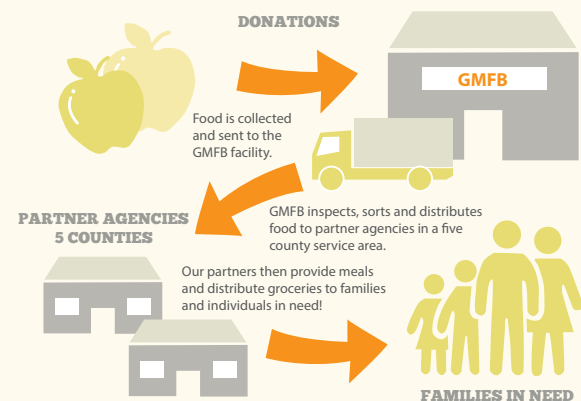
DONATIONS

GMFB

Food is collected and sent to the GMFB facility.

PARTNER AGENCIES
5 COUNTIES

GMFB inspects, sorts and distributes food to partner agencies in a five county service area.

Our partners then provide meals and distribute groceries to families and individuals in need!

FAMILIES IN NEED